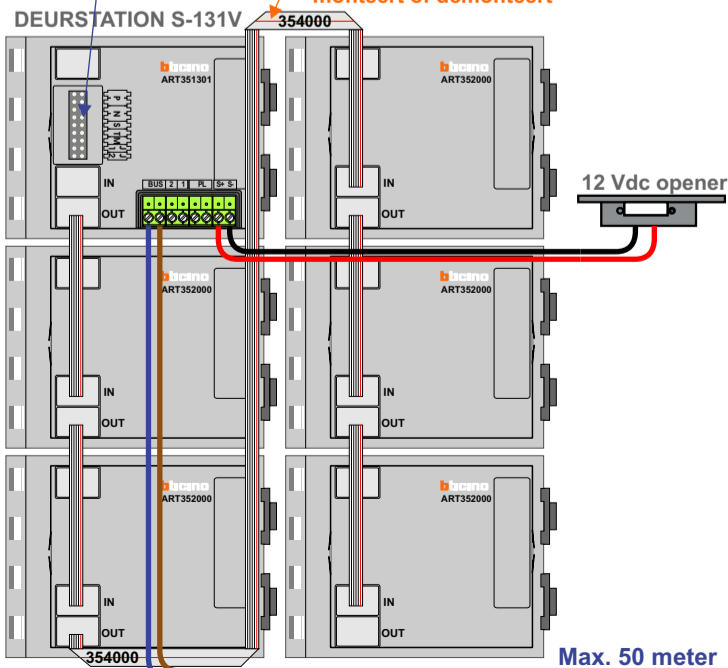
DEURSTATION S-131V

monteert of demonteert

354000

bticino
ART351301

P
N
S
T
M

IN
OUT

BUS 2 1 PL S+ S-

bticino
ART352000

IN
OUT

12 Vdc opener

bticino
ART352000

IN
OUT

bticino
ART352000

IN
OUT

bticino
ART352000

IN
OUT

bticino
ART352000

IN
OUT

354000

Max. 50 meter